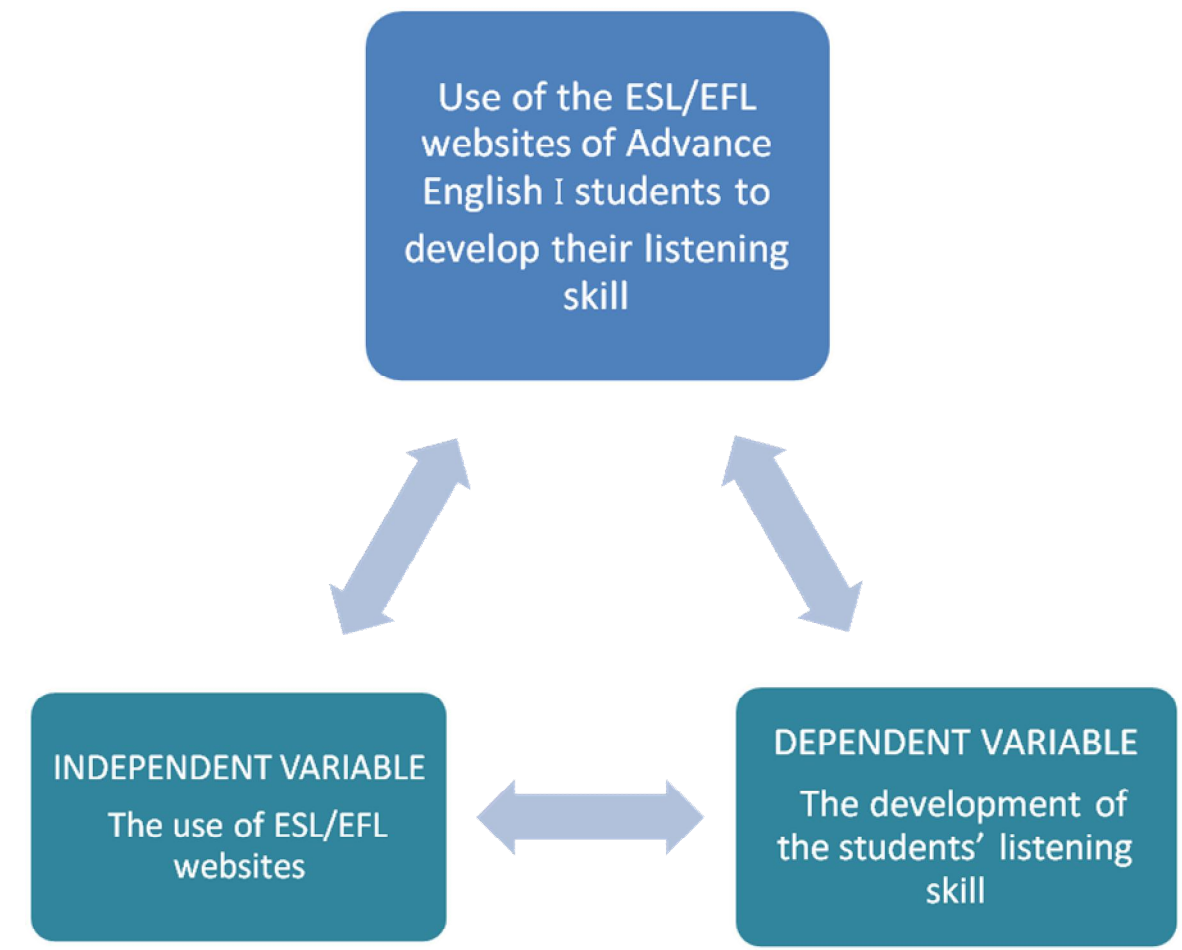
Use of the ESL/EFL websites of Advance English I students to develop their listening skill

INDEPENDENT VARIABLE

The use of ESL/EFL websites

DEPENDENT VARIABLE

The development of the students' listening skill